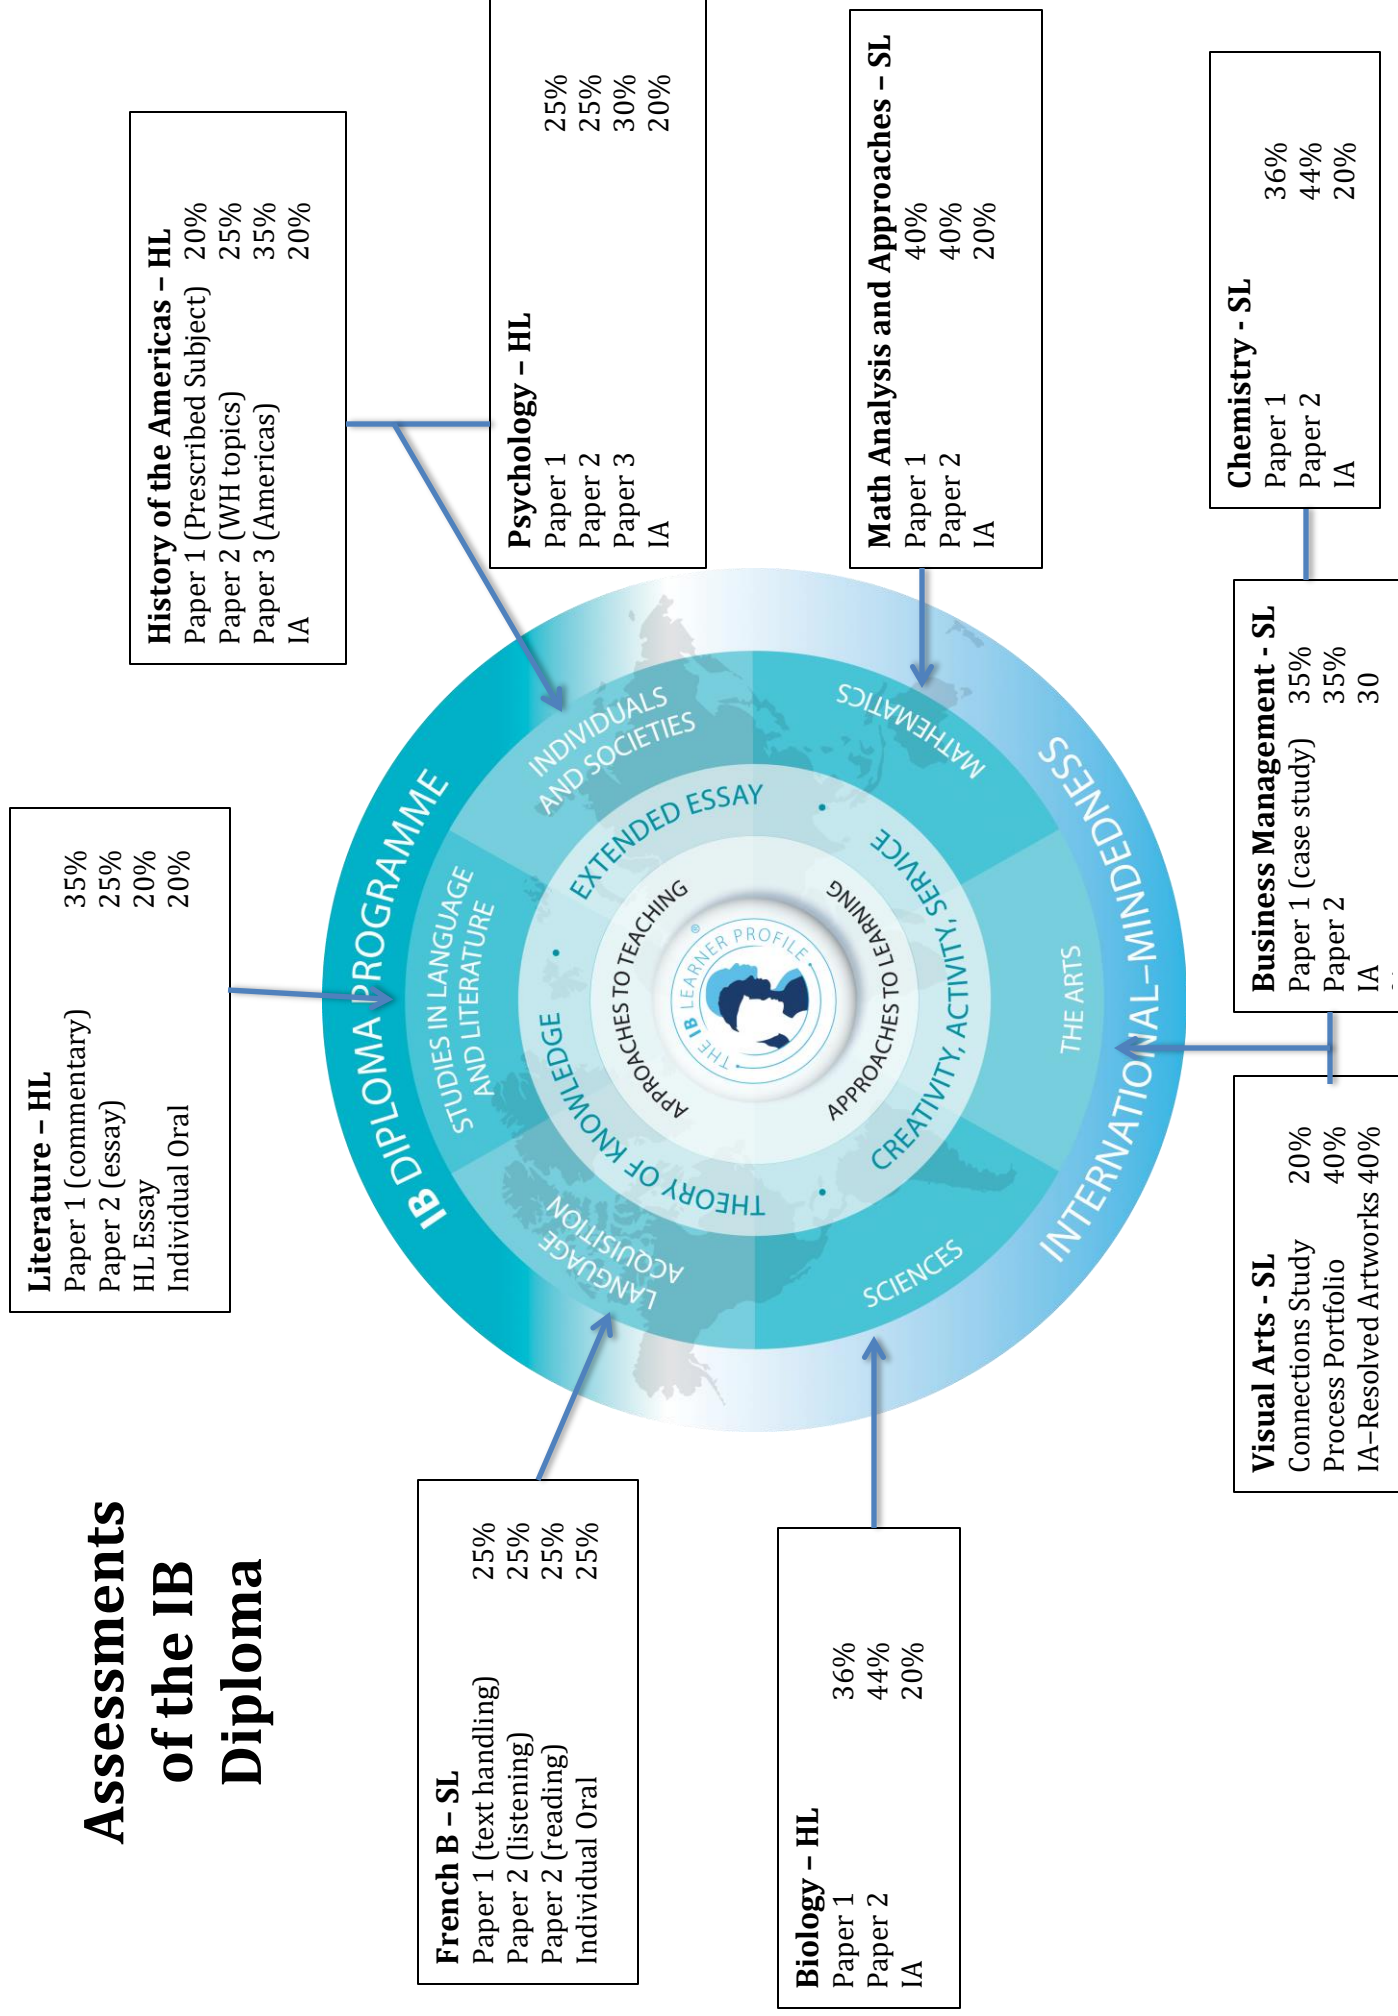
Assessments of the IB Diploma

Literature – HL
Paper 1 (commentary) 35%
Paper 2 (essay) 25%
HL Essay 20%
Individual Oral 20%

History of the Americas – HL
Paper 1 (Prescribed Subject) 20%
Paper 2 (WH topics) 25%
Paper 3 (Americas) 35%
IA 20%

Psychology – HL
Paper 1 25%
Paper 2 25%
Paper 3 30%
IA 20%

Math Analysis and Approaches – SL
Paper 1 40%
Paper 2 40%
IA 20%

Chemistry - SL
Paper 1 36%
Paper 2 44%
IA 20%

Business Management - SL
Paper 1 (case study) 35%
Paper 2 35%
IA 30

Visual Arts - SL
Connections Study 20%
Process Portfolio 40%
IA-Resolved Artworks 40%

French B – SL
Paper 1 (text handling) 25%
Paper 2 (listening) 25%
Paper 2 (reading) 25%
Individual Oral 25%

Biology – HL
Paper 1 36%
Paper 2 44%
IA 20%

IB DIPLOMA PROGRAMME
INTERNATIONAL-MINDEDNESS
STUDIES IN LANGUAGE AND LITERATURE
INDIVIDUALS AND SOCIETIES
MATHEMATICS
THE ARTS
SCIENCES
LANGUAGE ACQUISITION
EXTENDED ESSAY
CREATIVITY, ACTIVITY, SERVICE
THEORY OF KNOWLEDGE
APPROACHES TO TEACHING
APPROACHES TO LEARNING
THE IB LEARNER PROFILE